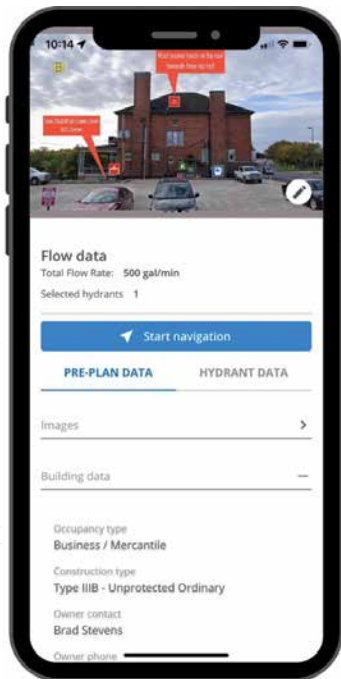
10:14

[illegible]

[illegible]

Flow data

Total Flow Rate: 500 gal/min

Selected hydrants 1

Start navigation

PRE-PLAN DATA

HYDRANT DATA

Images

Building data

Occupancy type

Business / Mercantile

Construction type

Type IIIB - Unprotected Ordinary

Owner contact

Brad Stevens

Owner phone